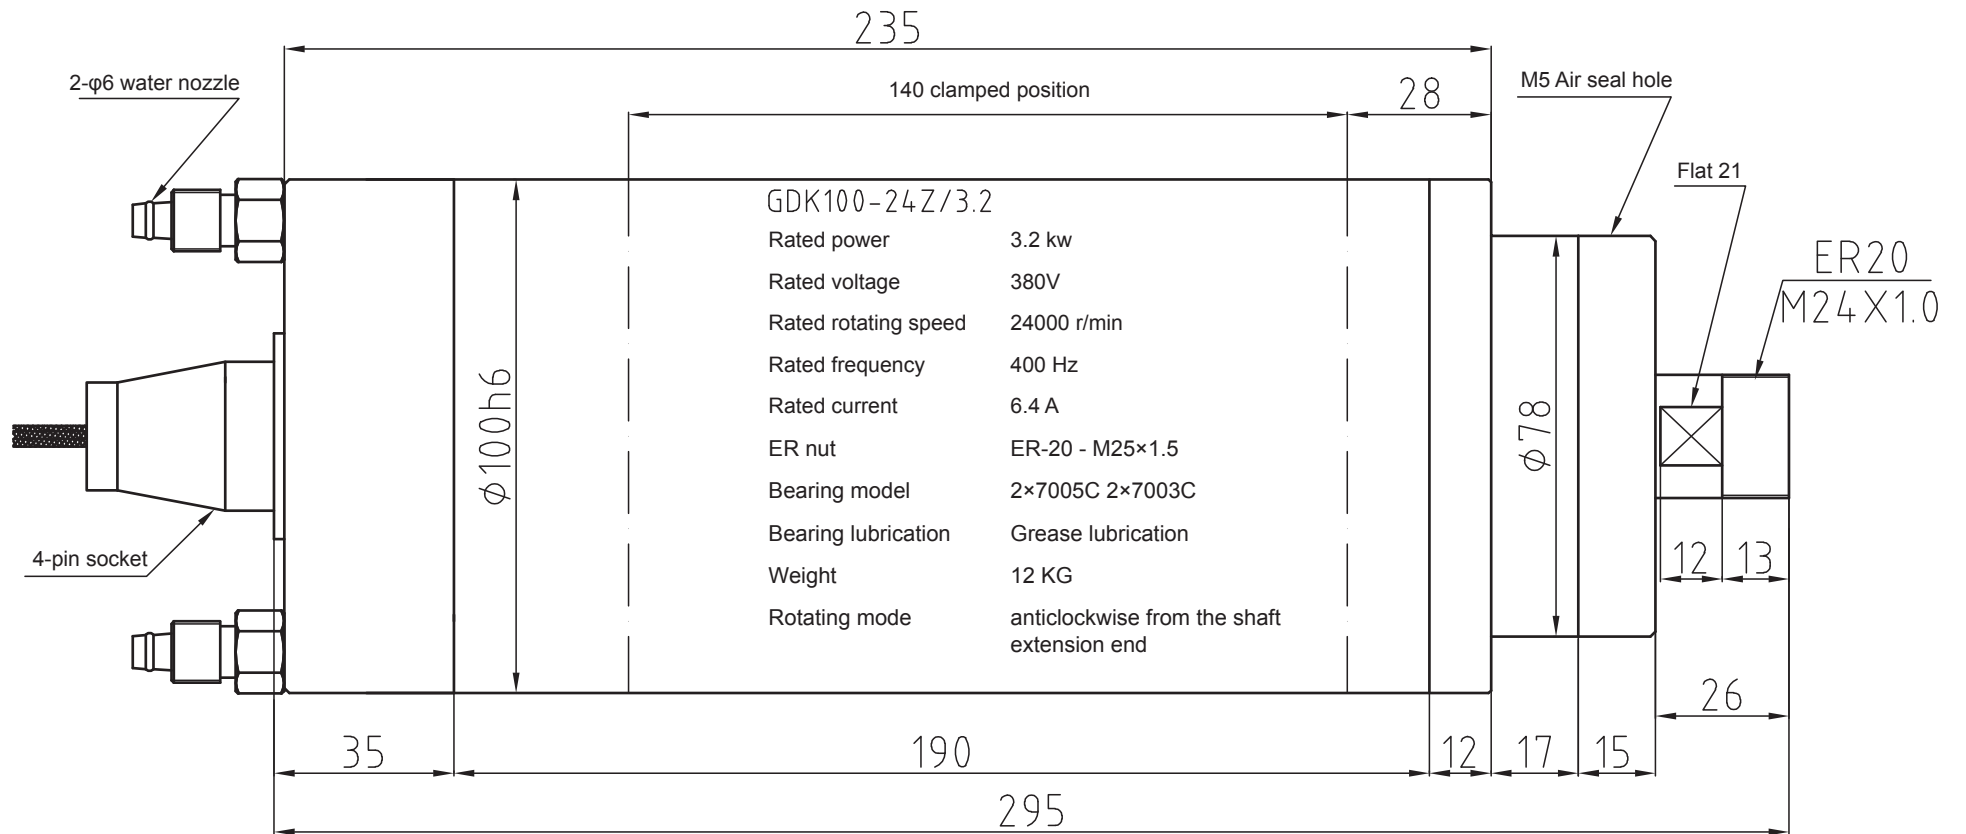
235

2-φ6 water nozzle

140 clamped position

28

M5 Air seal hole

Flat 21

ER20
M24X1.0

GDK100-24Z/3.2

| | |
|---|---|
| Rated power | 3.2 kw |
| Rated voltage | 380V |
| Rated rotating speed | 24000 r/min |
| Rated frequency | 400 Hz |
| Rated current | 6.4 A |
| ER nut | ER-20 - M25×1.5 |
| Bearing model | 2×7005C 2×7003C |
| Bearing lubrication | Grease lubrication |
| Weight | 12 KG |
| Rotating mode | anticlockwise from the shaft extension end |

$\phi100h6$

$\phi78$

4-pin socket

12 13

26

35 190 12 17 15

295